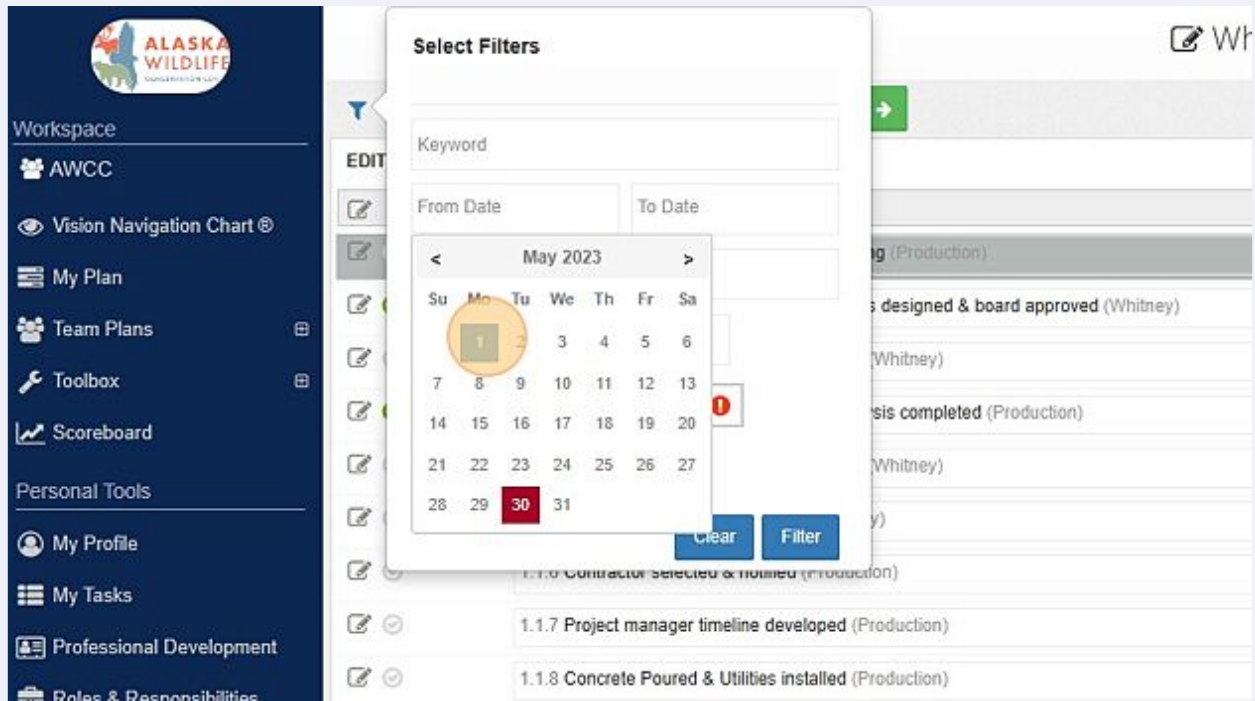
ALASKA WILDLIFE

Workspace

AWCC

Vision Navigation Chart ®

My Plan

Team Plans

Toolbox

Scoreboard

Personal Tools

My Profile

My Tasks

Professional Development

Roles & Responsibilities

Wh

EDIT

Select Filters

Keyword

From Date

To Date

<  May 2023  >

| Su | Mo | Tu | We | Th | Fr | Sa |
|---|---|---|---|---|---|---|
|  | 1 | 2 | 3 | 4 | 5 | 6 |
| 7 | 8 | 9 | 10 | 11 | 12 | 13 |
| 14 | 15 | 16 | 17 | 18 | 19 | 20 |
| 21 | 22 | 23 | 24 | 25 | 26 | 27 |
| 28 | 29 | 30 | 31 |  |  |  |

Clear

Filter

ng (Production)

s designed & board approved (Whitney)

Whitney)

sis completed (Production)

Whitney)

y)

1.1.6 Contractor selected & notified (Production)

1.1.7 Project manager timeline developed (Production)

1.1.8 Concrete Poured & Utilities installed (Production)